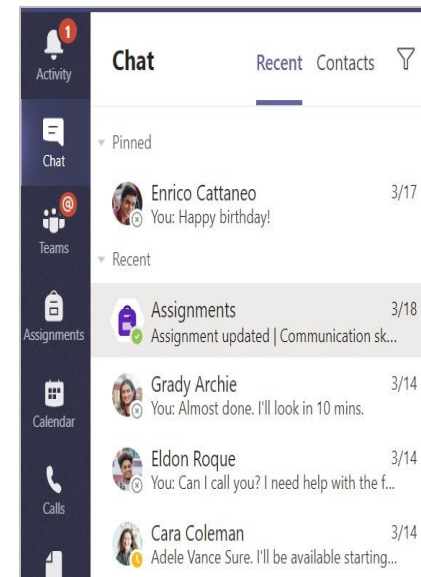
1
Activity
Chat
@
Teams
Assignments
Calendar
Calls

Chat Recent Contacts

Pinned

Enrico Cattaneo 3/17
You: Happy birthday!

Recent

Assignments 3/18
Assignment updated | Communication sk...

Grady Archie 3/14
You: Almost done. I'll look in 10 mins.

Eldon Roque 3/14
You: Can I call you? I need help with the f...

Cara Coleman 3/14
Adele Vance Sure. I'll be available starting...